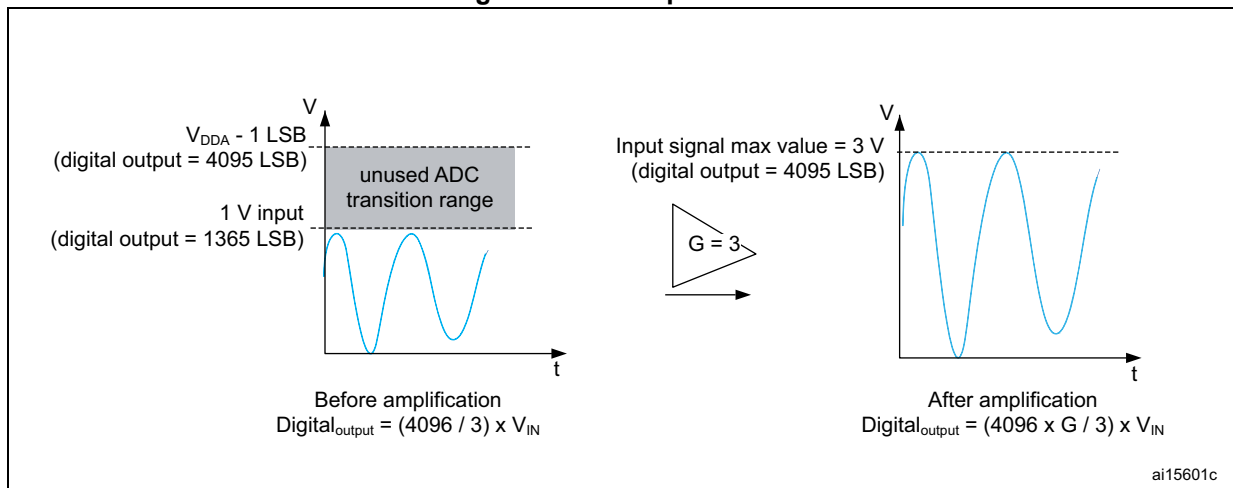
V

$V_{DDA}$ - 1 LSB (digital output = 4095 LSB)

unused ADC transition range

1 V input (digital output = 1365 LSB)

t

Before amplification
$Digital_{output}$ = (4096 / 3) x $V_{IN}$

G = 3

V

Input signal max value = 3 V (digital output = 4095 LSB)

t

After amplification
$Digital_{output}$ = (4096 x G / 3) x $V_{IN}$

ai15601c